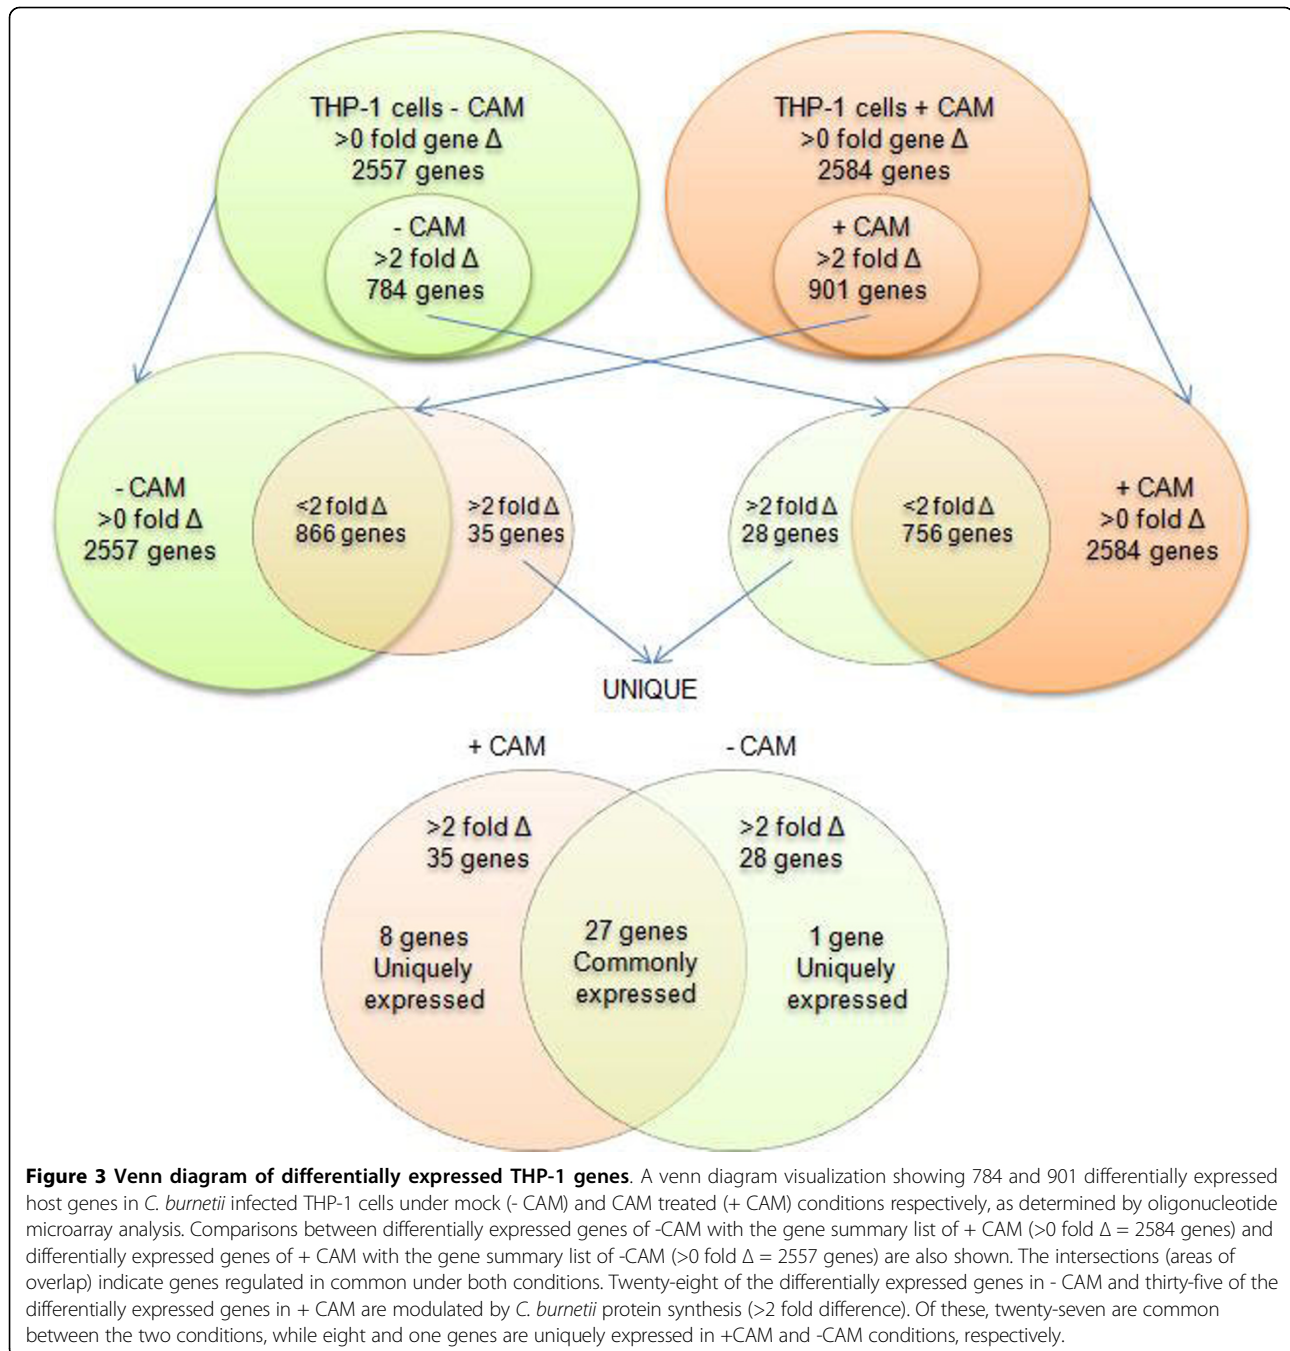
THP-1 cells - CAM
>0 fold gene Δ
2557 genes

- CAM
>2 fold Δ
784 genes

THP-1 cells + CAM
>0 fold gene Δ
2584 genes

+ CAM
>2 fold Δ
901 genes

- CAM
>0 fold Δ
2557 genes

<2 fold Δ
866 genes

>2 fold Δ
35 genes

>2 fold Δ
28 genes

<2 fold Δ
756 genes

+ CAM
>0 fold Δ
2584 genes

UNIQUE

+ CAM

- CAM

>2 fold Δ
35 genes

>2 fold Δ
28 genes

8 genes
Uniquely
expressed

27 genes
Commonly
expressed

1 gene
Uniquely
expressed

**Figure 3 Venn diagram of differentially expressed THP-1 genes**. A venn diagram visualization showing 784 and 901 differentially expressed host genes in *C. burnetii* infected THP-1 cells under mock (- CAM) and CAM treated (+ CAM) conditions respectively, as determined by oligonucleotide microarray analysis. Comparisons between differentially expressed genes of -CAM with the gene summary list of + CAM (>0 fold Δ = 2584 genes) and differentially expressed genes of + CAM with the gene summary list of -CAM (>0 fold Δ = 2557 genes) are also shown. The intersections (areas of overlap) indicate genes regulated in common under both conditions. Twenty-eight of the differentially expressed genes in - CAM and thirty-five of the differentially expressed genes in + CAM are modulated by *C. burnetii* protein synthesis (>2 fold difference). Of these, twenty-seven are common between the two conditions, while eight and one genes are uniquely expressed in +CAM and -CAM conditions, respectively.